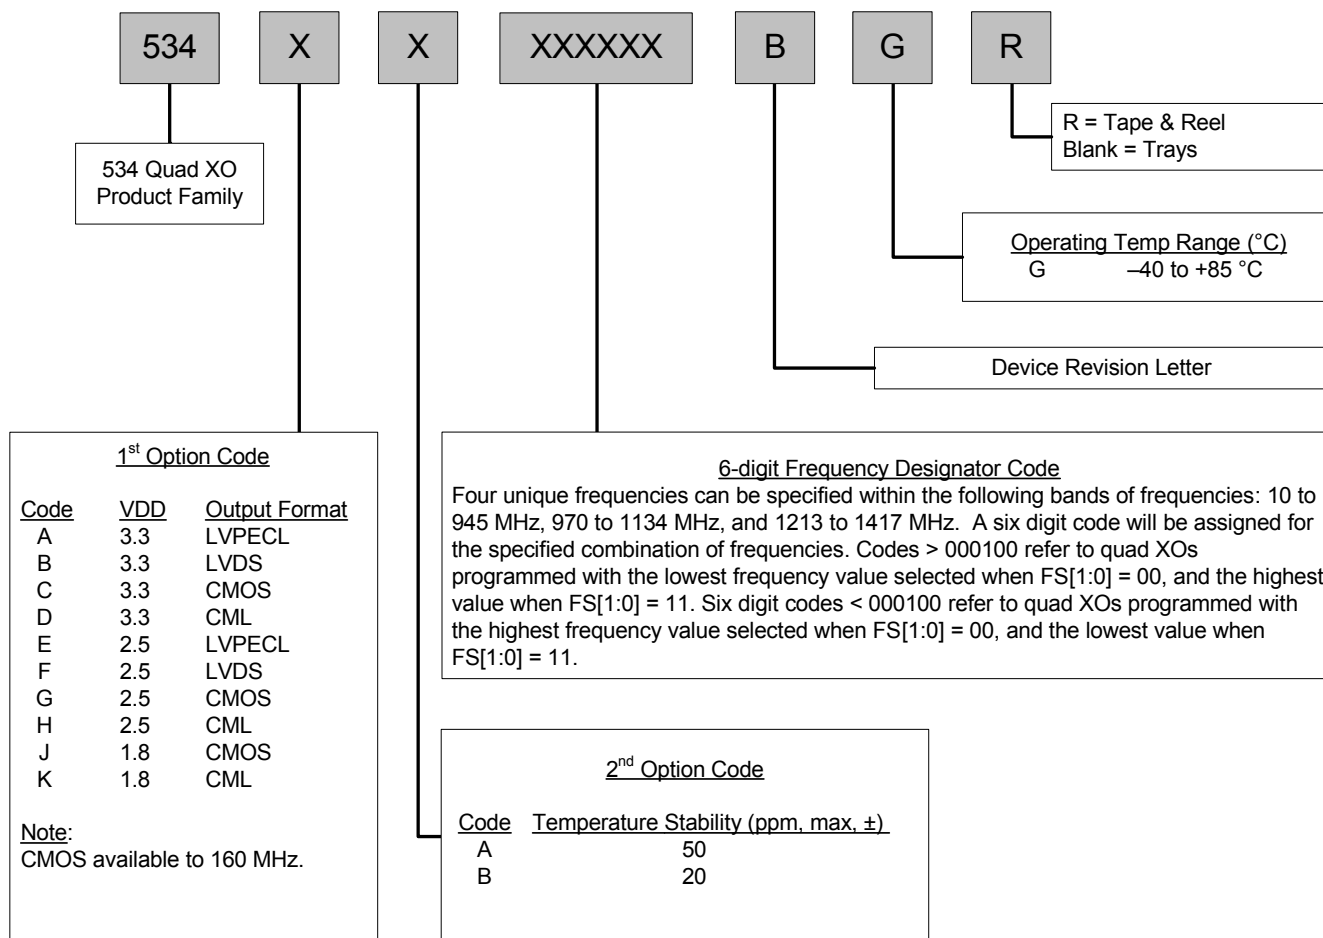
534 X X XXXXXX B G R

R = Tape & Reel
Blank = Trays

534 Quad XO Product Family

Operating Temp Range (°C)
G –40 to +85 °C

Device Revision Letter

1$^{st}$ Option Code

| Code | VDD | Output Format |
|---|---|---|
| A | 3.3 | LVPECL |
| B | 3.3 | LVDS |
| C | 3.3 | CMOS |
| D | 3.3 | CML |
| E | 2.5 | LVPECL |
| F | 2.5 | LVDS |
| G | 2.5 | CMOS |
| H | 2.5 | CML |
| J | 1.8 | CMOS |
| K | 1.8 | CML |

Note:
CMOS available to 160 MHz.

6-digit Frequency Designator Code
Four unique frequencies can be specified within the following bands of frequencies: 10 to 945 MHz, 970 to 1134 MHz, and 1213 to 1417 MHz. A six digit code will be assigned for the specified combination of frequencies. Codes > 000100 refer to quad XOs programmed with the lowest frequency value selected when FS[1:0] = 00, and the highest value when FS[1:0] = 11. Six digit codes < 000100 refer to quad XOs programmed with the highest frequency value selected when FS[1:0] = 00, and the lowest value when FS[1:0] = 11.

2$^{nd}$ Option Code

| Code | Temperature Stability (ppm, max, ±) |
|---|---|
| A | 50 |
| B | 20 |